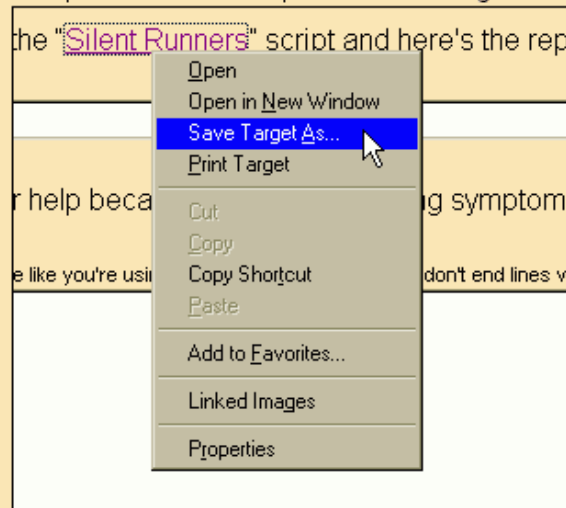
the "Silent Runners" script and here's the rep

Open
Open in New Window
Save Target As...
Print Target

r help beca

g symptom

Cut
Copy

e like you're usi

Copy Shortcut

don't end lines v

Paste

Add to Favorites...

Linked Images

Properties